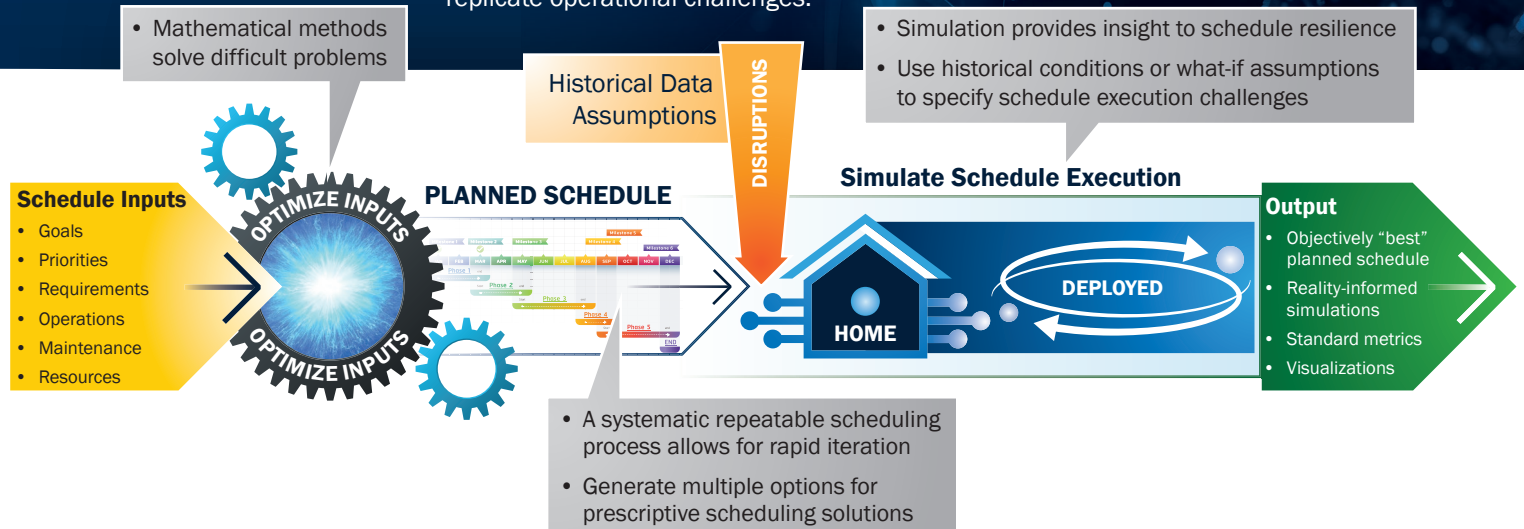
replicate operational challenges.

• Mathematical methods solve difficult problems

Historical Data Assumptions

DISRUPTIONS

• Simulation provides insight to schedule resilience
• Use historical conditions or what-if assumptions to specify schedule execution challenges

Schedule Inputs
• Goals
• Priorities
• Requirements
• Operations
• Maintenance
• Resources

OPTIMIZE INPUTS
OPTIMIZE INPUTS

PLANNED SCHEDULE

Milestone 1 Milestone 2 Milestone 3 Milestone 4 Milestone 5 Milestone 6
FEB MAR APR MAY JUN JUL AUG SEP OCT NOV DEC
Phase 1
Phase 2
Phase 3
Phase 4
Phase 5
END

Simulate Schedule Execution

HOME

DEPLOYED

Output
• Objectively "best" planned schedule
• Reality-informed simulations
• Standard metrics
• Visualizations

• A systematic repeatable scheduling process allows for rapid iteration
• Generate multiple options for prescriptive scheduling solutions